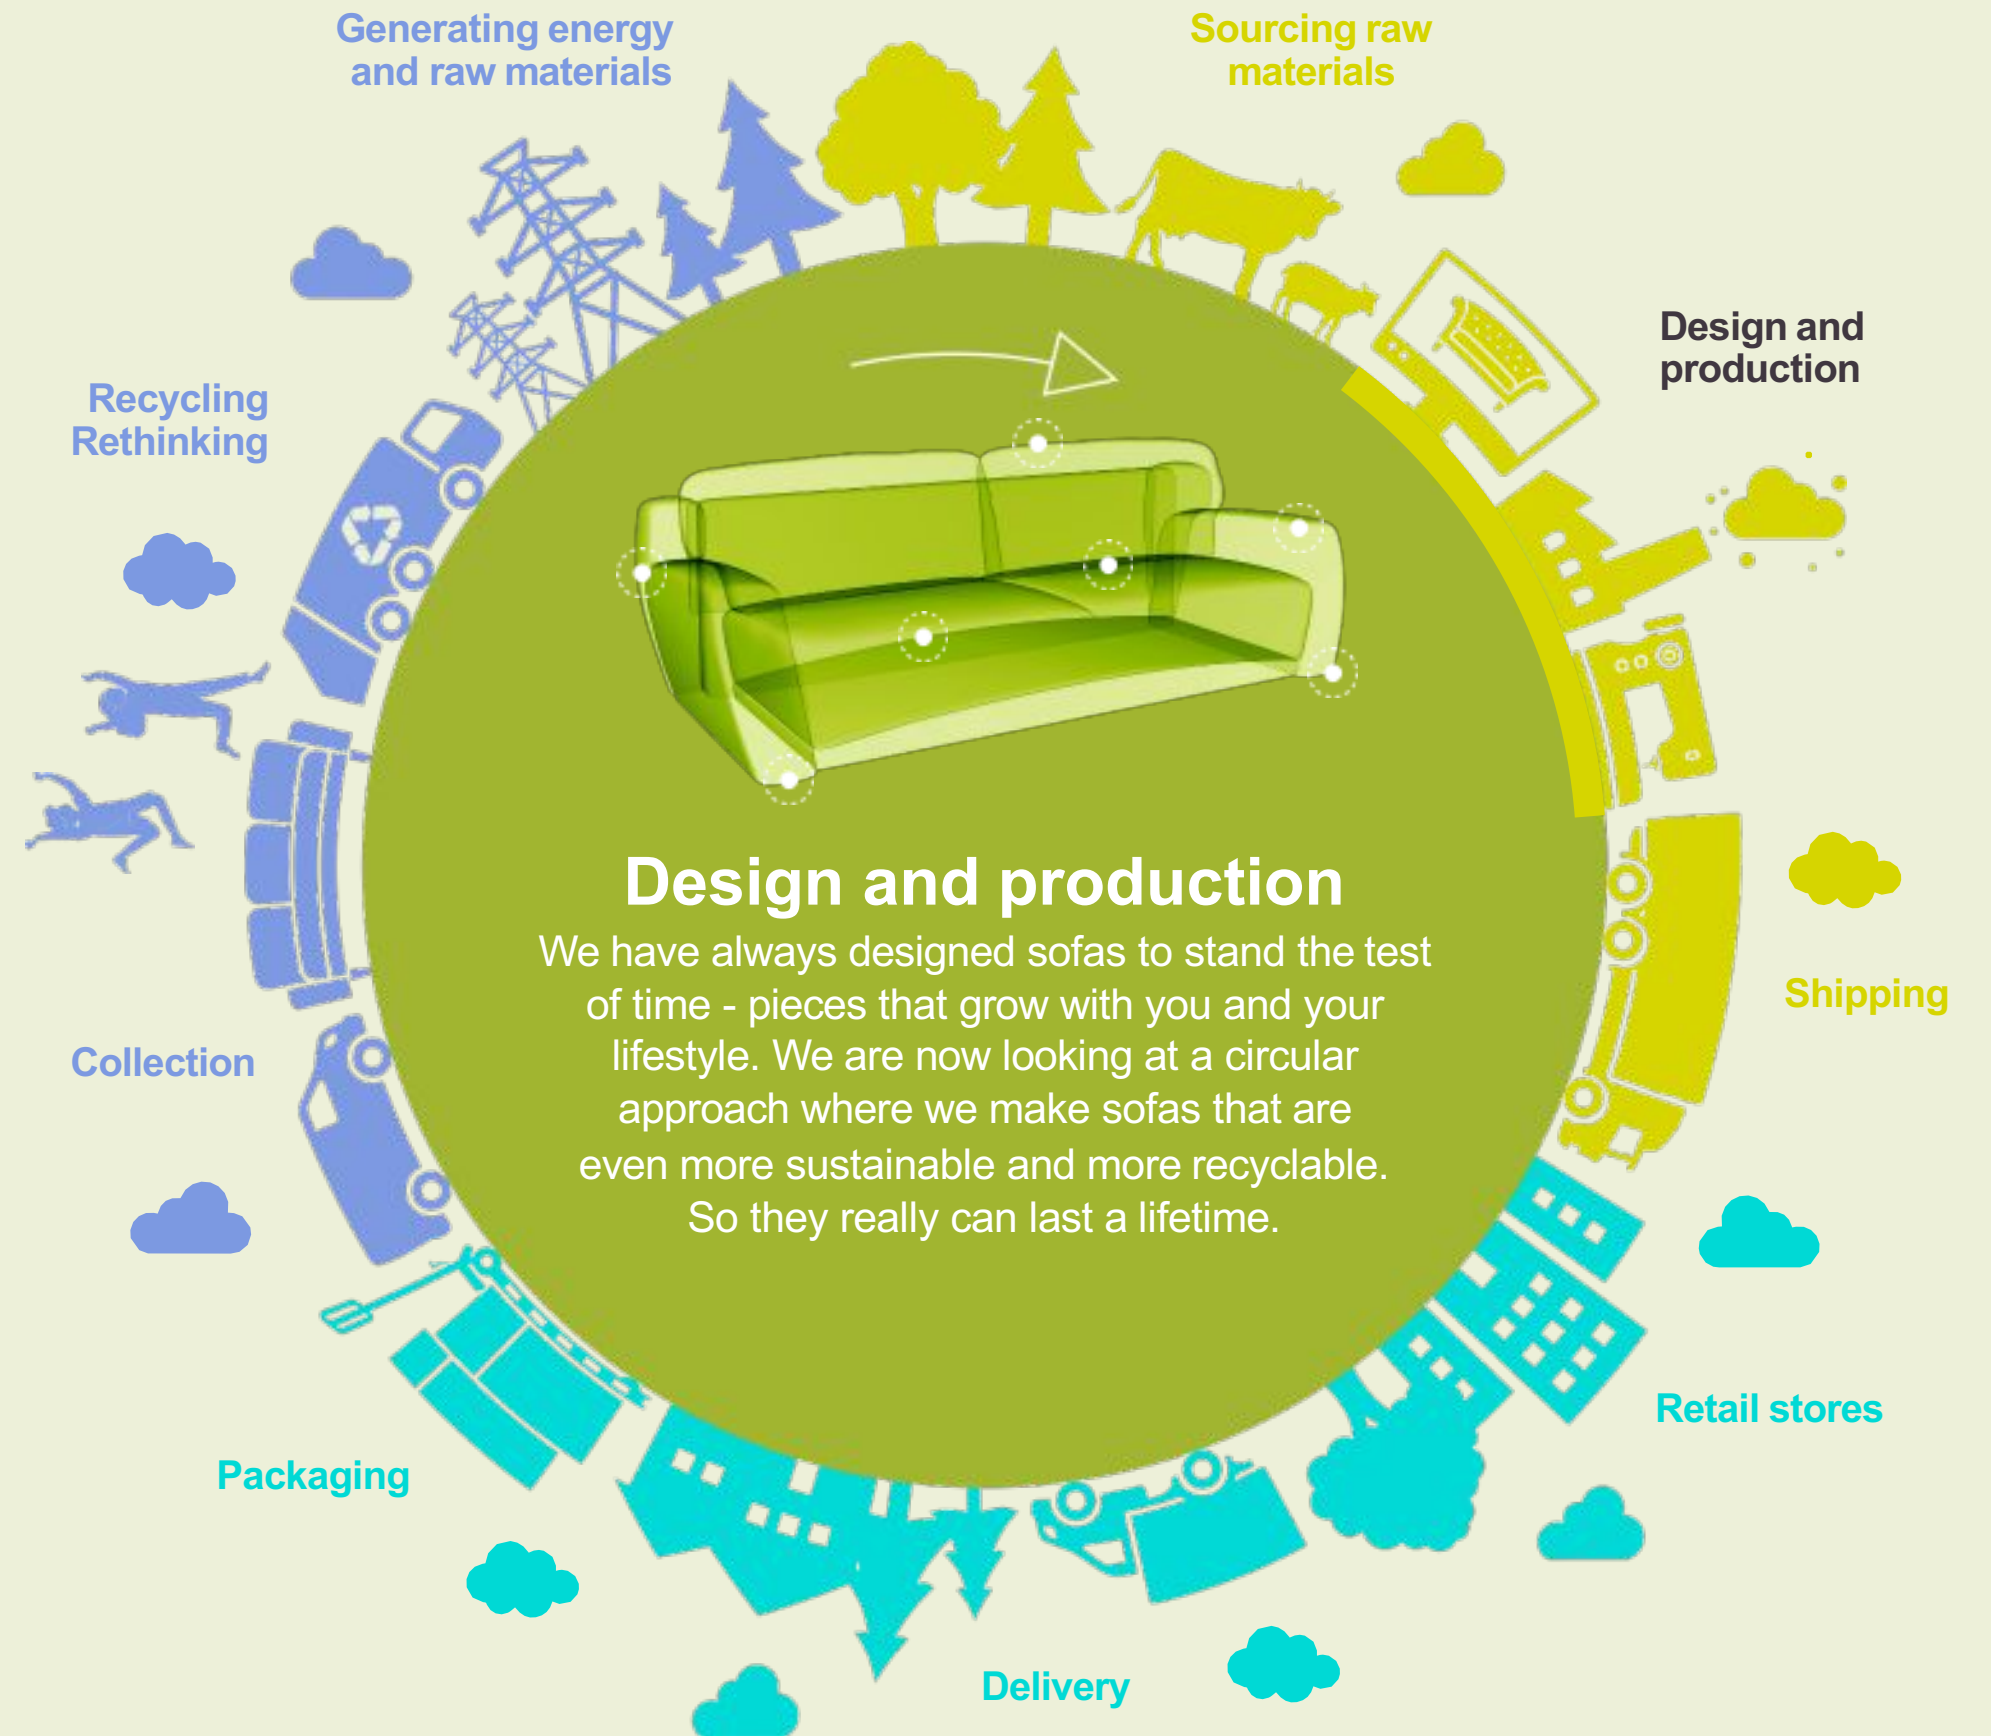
Generating energy and raw materials

Sourcing raw materials

Design and production

Recycling Rethinking

Design and production

We have always designed sofas to stand the test of time - pieces that grow with you and your lifestyle. We are now looking at a circular approach where we make sofas that are even more sustainable and more recyclable. So they really can last a lifetime.

Shipping

Collection

Retail stores

Packaging

Delivery